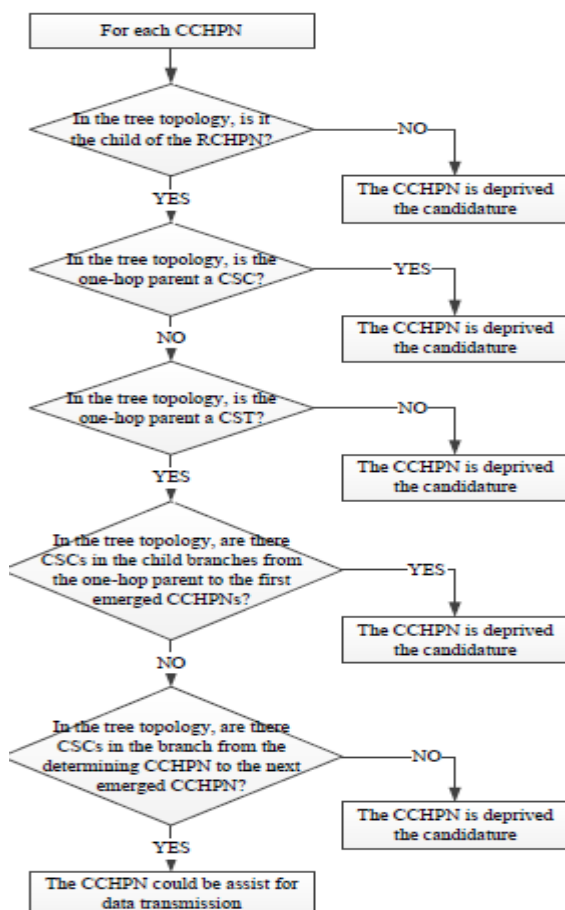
For each CCHPN

In the tree topology, is it the child of the RCHPN?

NO

The CCHPN is deprived the candidature

YES

In the tree topology, is the one-hop parent a CSC?

YES

The CCHPN is deprived the candidature

NO

In the tree topology, is the one-hop parent a CST?

NO

The CCHPN is deprived the candidature

YES

In the tree topology, are there CSCs in the child branches from the one-hop parent to the first emerged CCHPNs?

YES

The CCHPN is deprived the candidature

NO

In the tree topology, are there CSCs in the branch from the determining CCHPN to the next emerged CCHPN?

NO

The CCHPN is deprived the candidature

YES

The CCHPN could be assist for data transmission